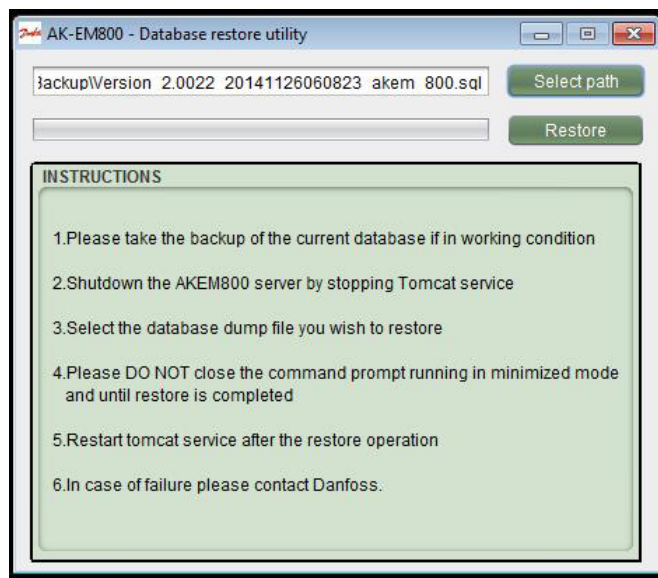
AK-EM800 - Database restore utility

3ackup\Version 2.0022 20141126060823 akem 800.sql

Select path

Restore

INSTRUCTIONS

1.Please take the backup of the current database if in working condition

2.Shutdown the AKEM800 server by stopping Tomcat service

3.Select the database dump file you wish to restore

4.Please DO NOT close the command prompt running in minimized mode and until restore is completed

5.Restart tomcat service after the restore operation

6.In case of failure please contact Danfoss.